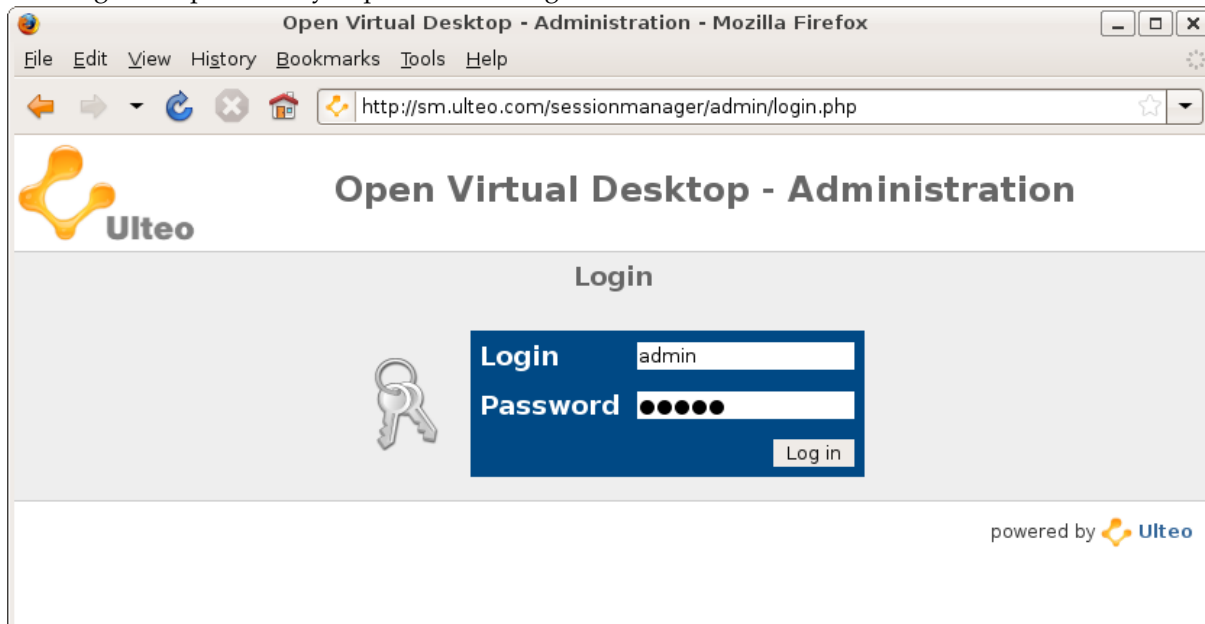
Open Virtual Desktop - Administration - Mozilla Firefox

File Edit View History Bookmarks Tools Help

http://sm.ulteo.com/sessionmanager/admin/login.php

Ulteo

Open Virtual Desktop - Administration

Login

Login admin

Password ●●●●●

Log in

powered by Ulteo